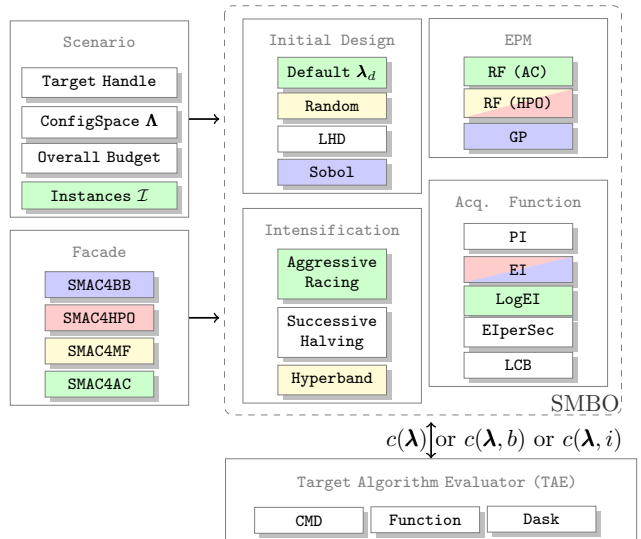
Scenario

Target Handle

ConfigSpace $\boldsymbol{\Lambda}$

Overall Budget

Instances $\mathcal{I}$

Facade

SMAC4BB

SMAC4HPO

SMAC4MF

SMAC4AC

Initial Design

Default $\boldsymbol{\lambda}_d$

Random

LHD

Sobol

EPM

RF (AC)

RF (HPO)

GP

Intensification

Aggressive Racing

Successive Halving

Hyperband

Acq. Function

PI

EI

LogEI

EIperSec

LCB

SMBO

$c(\boldsymbol{\lambda})$ or $c(\boldsymbol{\lambda}, b)$ or $c(\boldsymbol{\lambda}, i)$

Target Algorithm Evaluator (TAE)

CMD

Function

Dask